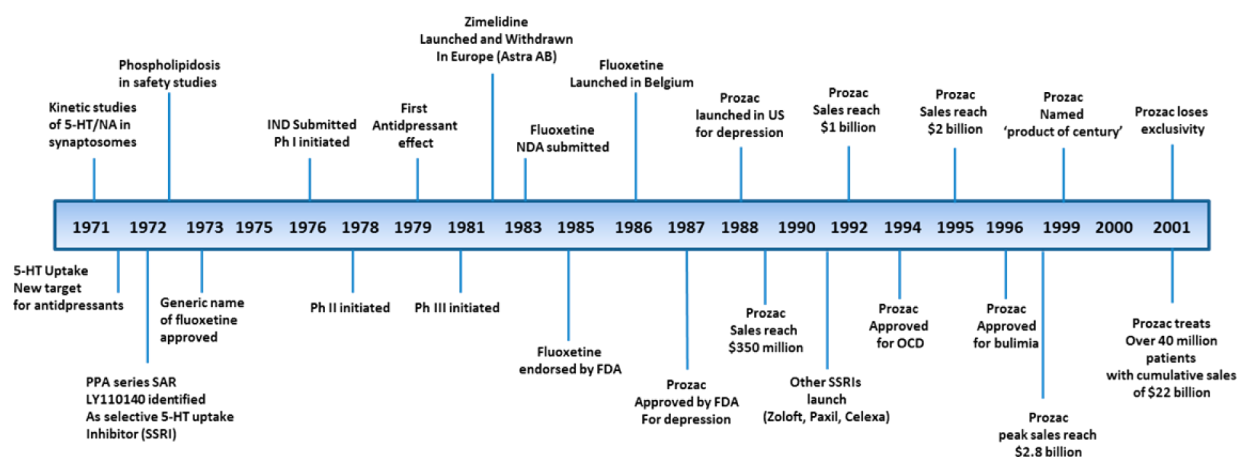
Kinetic studies of 5-HT/NA in synaptosomes

Phospholipidosis in safety studies

IND Submitted Ph I initiated

First Antidpressant effect

Zimelidine Launched and Withdrawn In Europe (Astra AB)

Fluoxetine NDA submitted

Fluoxetine Launched in Belgium

Prozac launched in US for depression

Prozac Sales reach $1 billion

Prozac Sales reach $2 billion

Prozac Named 'product of century'

Prozac loses exclusivity

1971 1972 1973 1975 1976 1978 1979 1981 1983 1985 1986 1987 1988 1990 1992 1994 1995 1996 1999 2000 2001

5-HT Uptake New target for antidpressants

PPA series SAR LY110140 identified As selective 5-HT uptake Inhibitor (SSRI)

Generic name of fluoxetine approved

Ph II initiated

Ph III initiated

Fluoxetine endorsed by FDA

Prozac Approved by FDA For depression

Prozac Sales reach $350 million

Other SSRIs launch (Zoloft, Paxil, Celexa)

Prozac Approved for OCD

Prozac Approved for bulimia

Prozac peak sales reach $2.8 billion

Prozac treats Over 40 million patients with cumulative sales of $22 billion